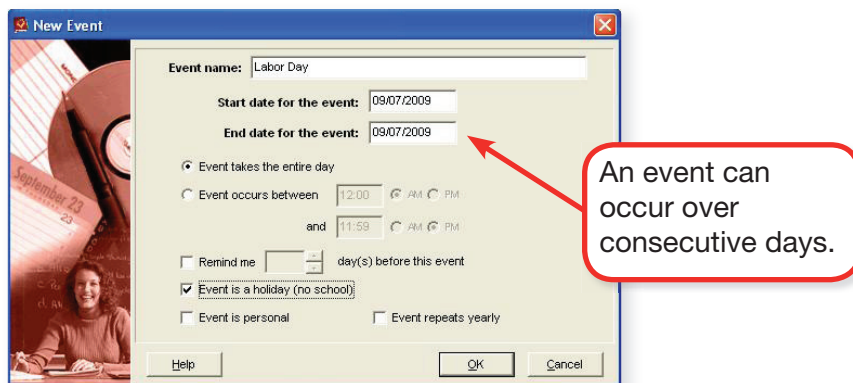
New Event

September 23

Event name: Labor Day

Start date for the event: 09/07/2009

End date for the event: 09/07/2009

Event takes the entire day

Event occurs between 12:00 AM PM

and 11:59 AM PM

Remind me day(s) before this event

Event is a holiday (no school)

Event is personal

Event repeats yearly

Help

OK

Cancel

An event can occur over consecutive days.